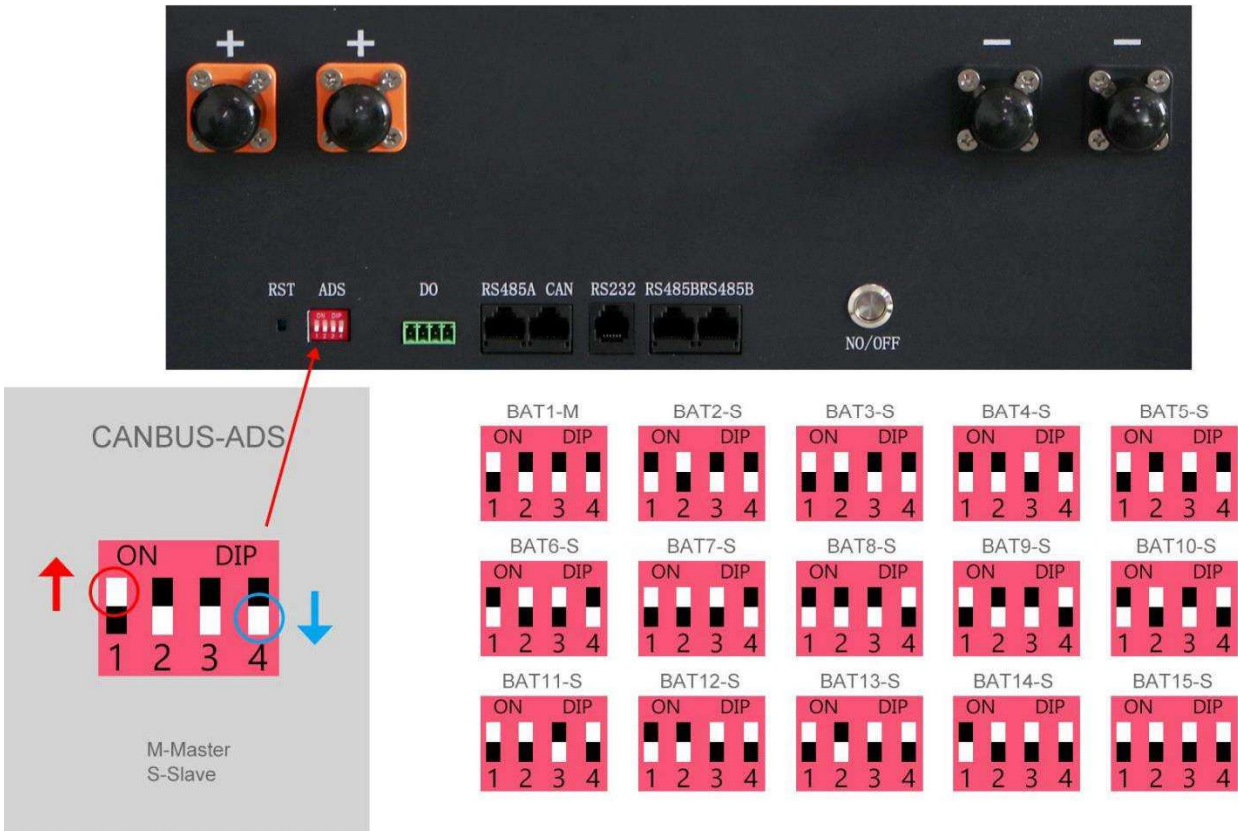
+ +
— —

RST ADS DO RS485A CAN RS232 RS485BRS485B

ON DIP 1 2 3 4

NO/OFF

CANBUS-ADS

ON DIP
1 2 3 4

M-Master
S-Slave

BAT1-M
ON DIP
1 2 3 4

BAT2-S
ON DIP
1 2 3 4

BAT3-S
ON DIP
1 2 3 4

BAT4-S
ON DIP
1 2 3 4

BAT5-S
ON DIP
1 2 3 4

BAT6-S
ON DIP
1 2 3 4

BAT7-S
ON DIP
1 2 3 4

BAT8-S
ON DIP
1 2 3 4

BAT9-S
ON DIP
1 2 3 4

BAT10-S
ON DIP
1 2 3 4

BAT11-S
ON DIP
1 2 3 4

BAT12-S
ON DIP
1 2 3 4

BAT13-S
ON DIP
1 2 3 4

BAT14-S
ON DIP
1 2 3 4

BAT15-S
ON DIP
1 2 3 4